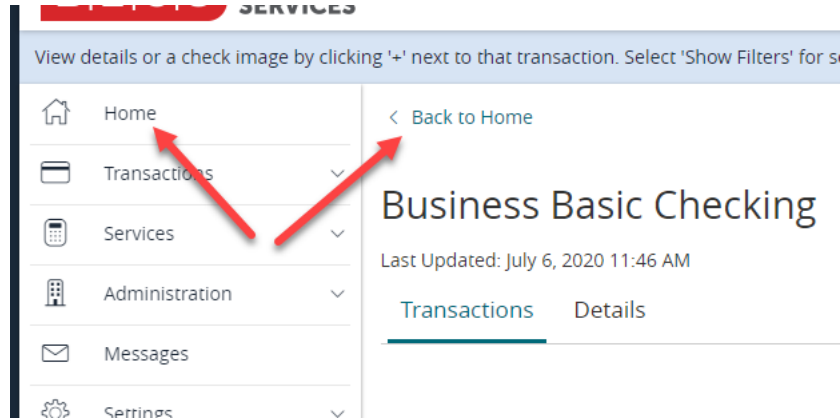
SERVICES

View details or a check image by clicking '+' next to that transaction. Select 'Show Filters' for s

Home

Transactions

Services

Administration

Messages

Settings

< Back to Home

Business Basic Checking

Last Updated: July 6, 2020 11:46 AM

Transactions

Details